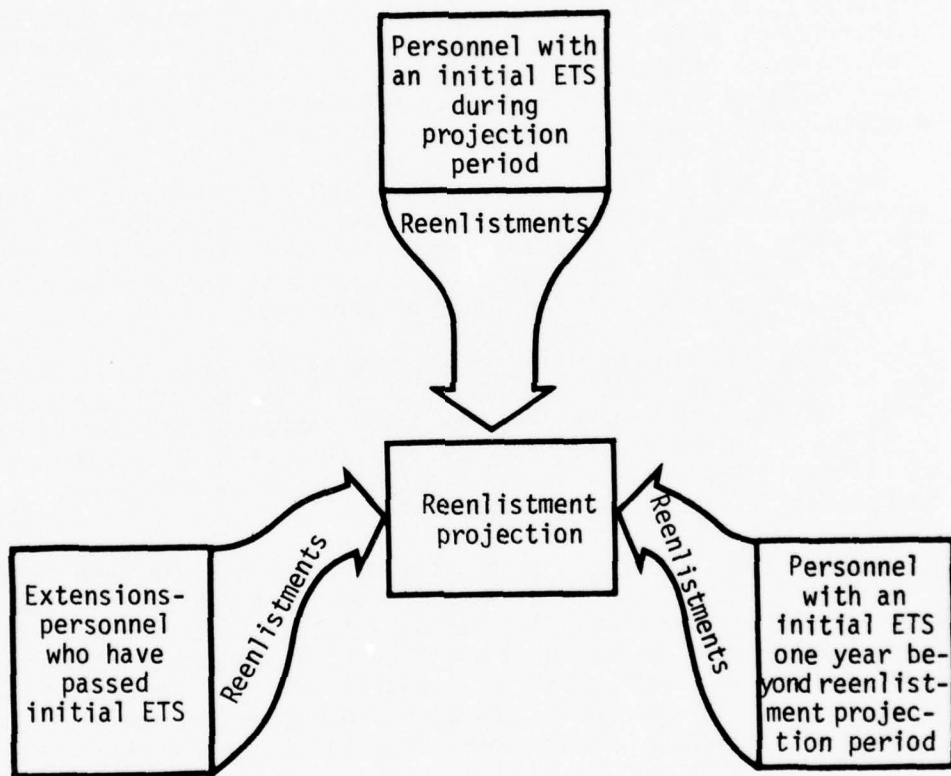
Personnel with an initial ETS during projection period

Reenlistments

Reenlistment projection

Reenlistments

Extensions-personnel who have passed initial ETS

Reenlistments

Personnel with an initial ETS one year beyond reenlistment projection period